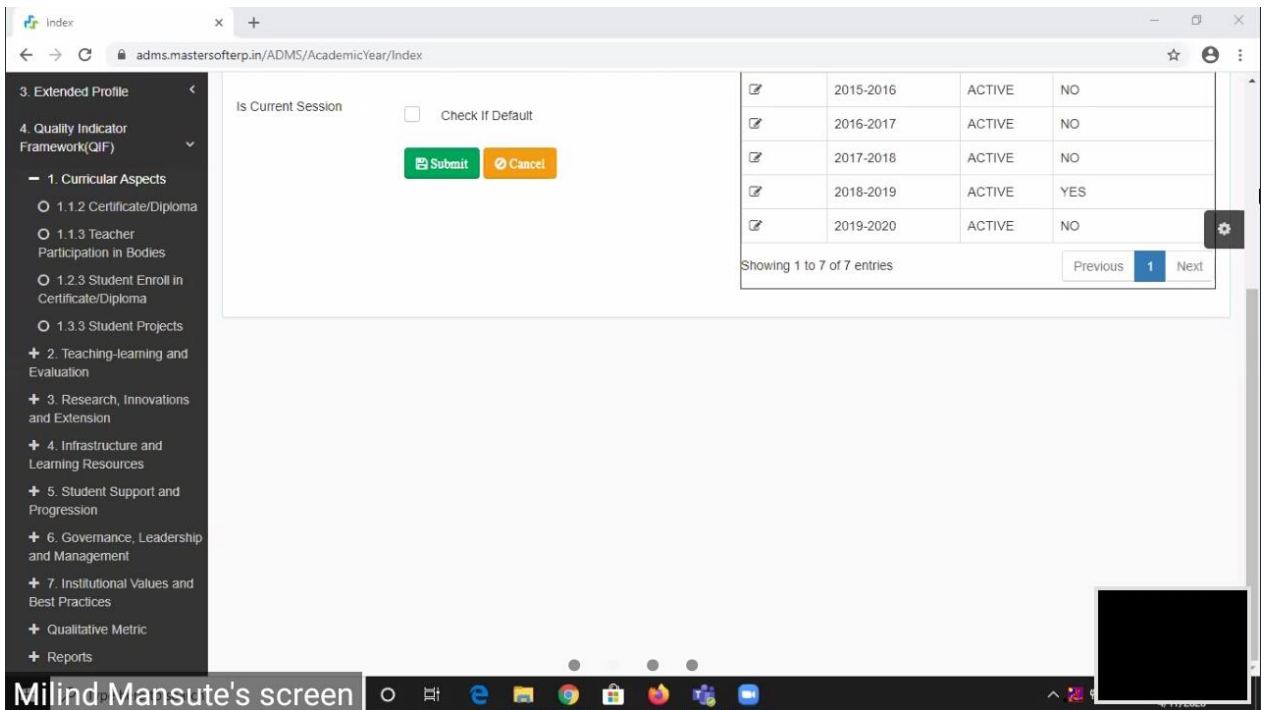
Index

adms.mastersofterp.in/ADMS/AcademicYear/Index

3. Extended Profile

4. Quality Indicator Framework(QIF)

− 1. Curricular Aspects

O 1.1.2 Certificate/Diploma

O 1.1.3 Teacher Participation in Bodies

O 1.2.3 Student Enroll in Certificate/Diploma

O 1.3.3 Student Projects

+ 2. Teaching-learning and Evaluation

+ 3. Research, Innovations and Extension

+ 4. Infrastructure and Learning Resources

+ 5. Student Support and Progression

+ 6. Governance, Leadership and Management

+ 7. Institutional Values and Best Practices

+ Qualitative Metric

+ Reports

Is Current Session

Check If Default

Submit Cancel

| | 2015-2016 | ACTIVE | NO |
|---|---|---|---|
| | 2016-2017 | ACTIVE | NO |
| | 2017-2018 | ACTIVE | NO |
| | 2018-2019 | ACTIVE | YES |
| | 2019-2020 | ACTIVE | NO |

Showing 1 to 7 of 7 entries

Previous 1 Next

Milind Mansute's screen